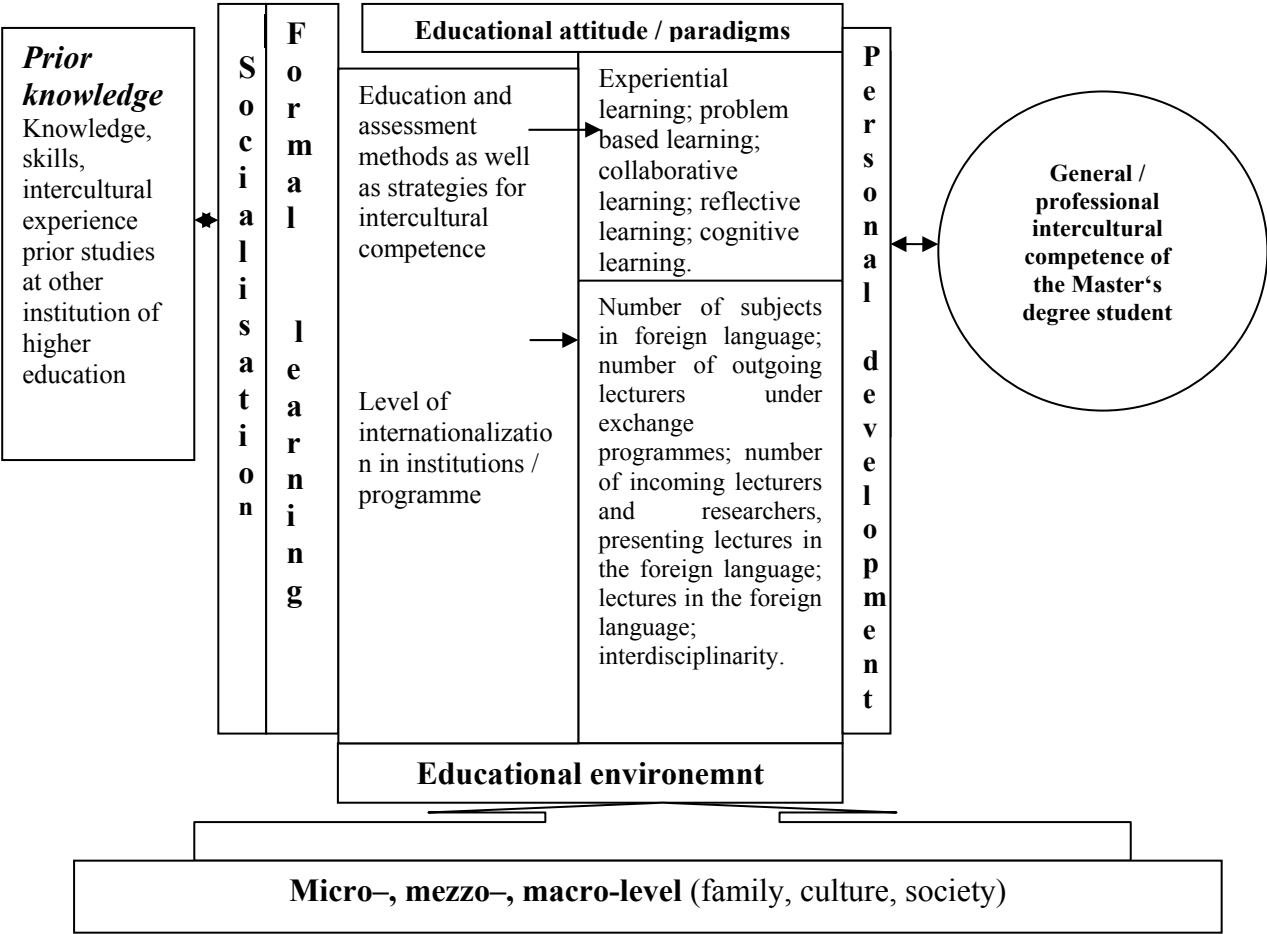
Prior knowledge
Knowledge, skills, intercultural experience prior studies at other institution of higher education

Socialisation

Formal learning

Educational attitude / paradigms

Education and assessment methods as well as strategies for intercultural competence

Experiential learning; problem based learning; collaborative learning; reflective learning; cognitive learning.

Level of internationalization in institutions / programme

Number of subjects in foreign language; number of outgoing lecturers under exchange programmes; number of incoming lecturers and researchers, presenting lectures in the foreign language; lectures in the foreign language; interdisciplinarity.

Personal development

General / professional intercultural competence of the Master's degree student

Educational environemnt

Micro–, mezzo–, macro-level (family, culture, society)